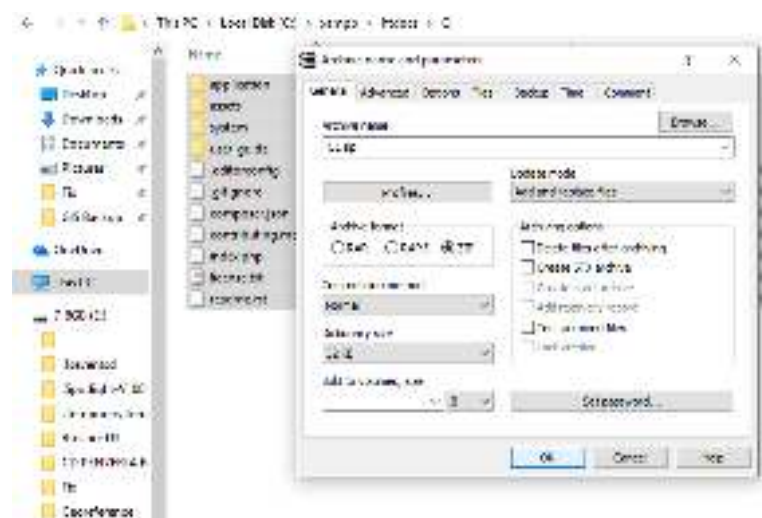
This PC › Local Disk (C:) › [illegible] › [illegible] › C

Quick access
Desktop
Downloads
Documents
Pictures
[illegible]
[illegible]
OneDrive
This PC
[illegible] (C:)
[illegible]
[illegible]
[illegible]
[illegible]
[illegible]
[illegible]
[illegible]
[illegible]

Name
app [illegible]
assets
system
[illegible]
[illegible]
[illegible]
composer.json
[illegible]
index.php
license.txt
readme.rst

Archive name and parameters
?
X
General
Advanced
Options
Files
Backup
Time
Comment
Archive name
Browse...
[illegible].zip
Update mode
Profiles...
Add and replace files
Archive format
RAR
RAR4
ZIP
Archiving options
Delete files after archiving
Create SFX archive
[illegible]
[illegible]
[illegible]
Compression method
Normal
Dictionary size
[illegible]
Split to volumes, size
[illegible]
Set password...
OK
Cancel
Help